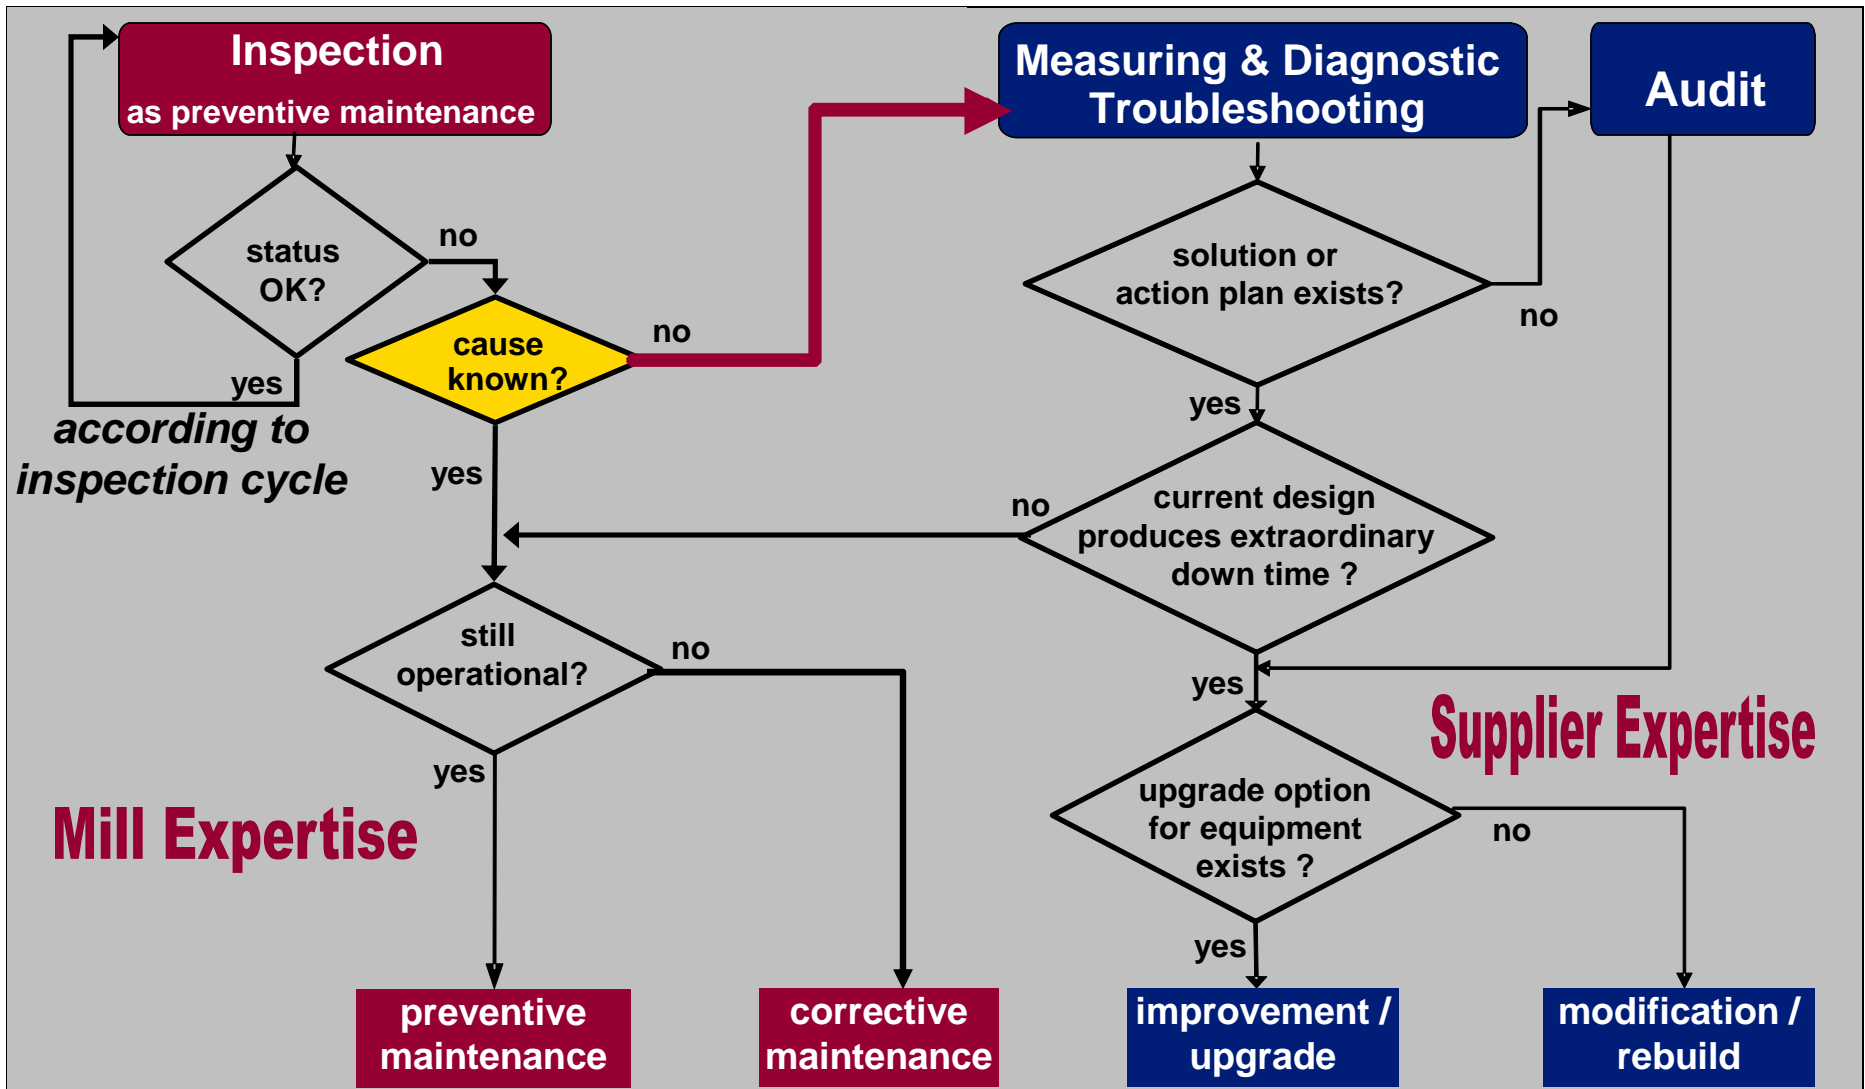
Inspection
as preventive maintenance

status OK?

no

yes

according to inspection cycle

cause known?

no

yes

Measuring & Diagnostic Troubleshooting

Audit

solution or action plan exists?

no

yes

current design produces extraordinary down time ?

no

yes

still operational?

no

yes

Supplier Expertise

upgrade option for equipment exists ?

no

yes

Mill Expertise

preventive maintenance

corrective maintenance

improvement / upgrade

modification / rebuild